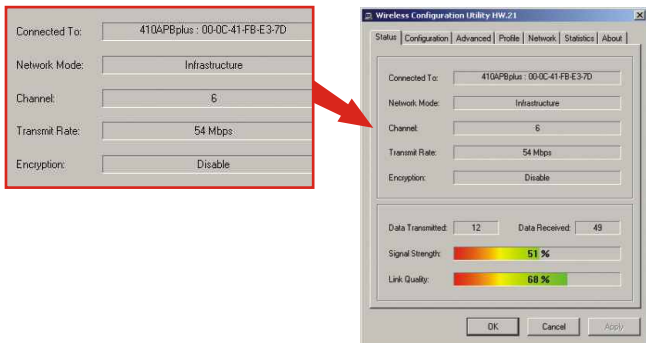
Connected To: 410APBplus : 00-0C-41-FB-E3-7D
Network Mode: Infrastructure
Channel: 6
Transmit Rate: 54 Mbps
Encryption: Disable

Wireless Configuration Utility HW.21

Status | Configuration | Advanced | Profile | Network | Statistics | About

Connected To: 410APBplus : 00-0C-41-FB-E3-7D
Network Mode: Infrastructure
Channel: 6
Transmit Rate: 54 Mbps
Encryption: Disable

Data Transmitted: 12
Data Received: 49
Signal Strength: 51 %
Link Quality: 68 %

OK
Cancel
Apply